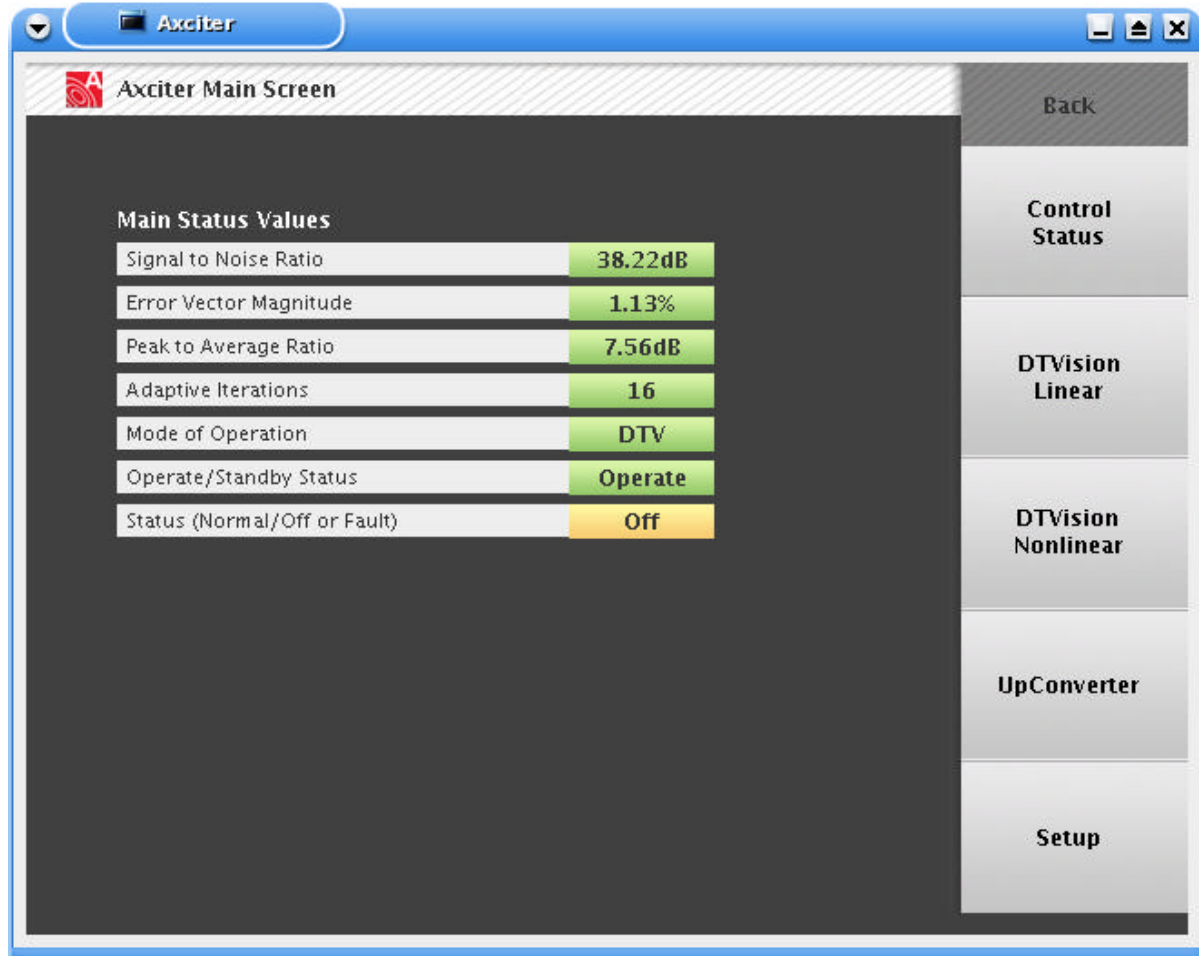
Axciter

Axciter Main Screen

Back

Main Status Values

| | |
|---|---|
| Signal to Noise Ratio | 38.22dB |
| Error Vector Magnitude | 1.13% |
| Peak to Average Ratio | 7.56dB |
| Adaptive Iterations | 16 |
| Mode of Operation | DTV |
| Operate/Standby Status | Operate |
| Status (Normal/Off or Fault) | Off |

Control Status

DTVision Linear

DTVision Nonlinear

UpConverter

Setup